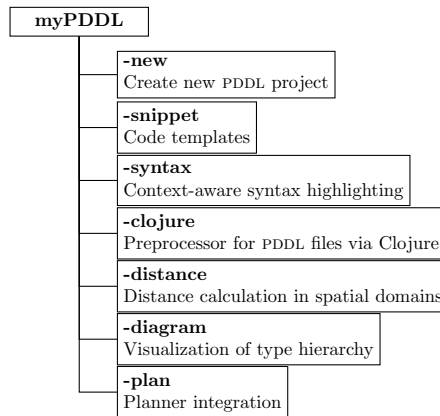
myPDDL

-new
Create new PDDL project

-snippet
Code templates

-syntax
Context-aware syntax highlighting

-clojure
Preprocessor for PDDL files via Clojure

-distance
Distance calculation in spatial domains

-diagram
Visualization of type hierarchy

-plan
Planner integration